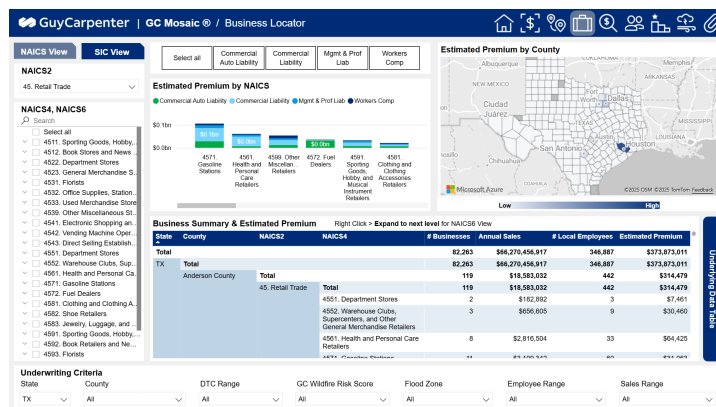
GuyCarpenter | GC Mosaic ® / Business Locator

NAICS View
SIC View

NAICS2
45. Retail Trade

NAICS4, NAICS6
Search
Select all
4511. Sporting Goods, Hobby,...
4512. Book Stores and News ...
4522. Department Stores
4523. General Merchandise S...
4531. Florists
4532. Office Supplies, Station...
4533. Used Merchandise Store
4539. Other Miscellaneous St...
4541. Electronic Shopping an...
4542. Vending Machine Oper...
4543. Direct Selling Establish...
4551. Department Stores
4552. Warehouse Clubs, Sup...
4561. Health and Personal Ca...
4571. Gasoline Stations
4572. Fuel Dealers
4581. Clothing and Clothing A...
4582. Shoe Retailers
4583. Jewelry, Luggage, and ...
4591. Sporting Goods, Hobby...
4592. Book Retailers and Ne...
4593. Florists

Select all
Commercial Auto Liability
Commercial Liability
Mgmt & Prof Liab
Workers Comp

Estimated Premium by NAICS
Commercial Auto Liability
Commercial Liability
Mgmt & Prof Liab
Workers Comp

$0.1bn
$0.0bn
$0.0bn
$0.0bn
$0.0bn
4571 Gasoline Stations
4561 Health and Personal Care Retailers
4599. Other Miscellan... Retailers
4572. Fuel Dealers
4591 Sporting Goods, Hobby, and Musical Instrument Retailers
4581 Clothing and Clothing Accessories Retailers

Estimated Premium by County
Ciudad Juárez
Dallas
TEXAS
San Antonio
Houston
Monterrey
Microsoft Azure
©2025 OSM ©2025 TomTom Feedback
Low
High

Business Summary & Estimated Premium
Right Click > Expand to next level for NAICS6 View

| State | County | NAICS2 | NAICS4 | # Businesses | Annual Sales | # Local Employees | Estimated Premium |
|---|---|---|---|---|---|---|---|
| Total | | | | 82,263 | $66,270,456,917 | 346,887 | $373,873,011 |
| TX | Total | | | 82,263 | $66,270,456,917 | 346,887 | $373,873,011 |
| | Anderson County | Total | | 119 | $18,583,032 | 442 | $314,479 |
| | | 45. Retail Trade | Total | 119 | $18,583,032 | 442 | $314,479 |
| | | | 4551. Department Stores | 2 | $182,892 | 3 | $7,461 |
| | | | 4552. Warehouse Clubs, Supercenters, and Other General Merchandise Retailers | 3 | $656,605 | 9 | $30,460 |
| | | | 4561. Health and Personal Care Retailers | 8 | $2,816,504 | 33 | $64,425 |
| | | | 4571. Gasoline Stations | 11 | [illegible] | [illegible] | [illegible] |

Underlying Data Table

Underwriting Criteria
State
TX
County
All
DTC Range
All
GC Wildfire Risk Score
All
Flood Zone
All
Employee Range
All
Sales Range
All